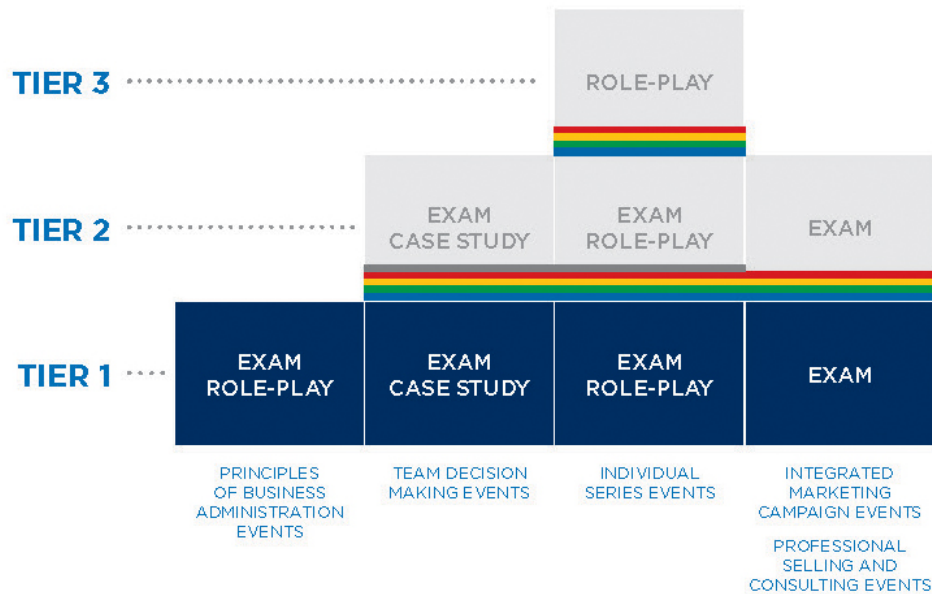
TIER 3

ROLE-PLAY

TIER 2

EXAM
CASE STUDY

EXAM
ROLE-PLAY

EXAM

TIER 1

EXAM
ROLE-PLAY

EXAM
CASE STUDY

EXAM
ROLE-PLAY

EXAM

PRINCIPLES OF BUSINESS ADMINISTRATION EVENTS

TEAM DECISION MAKING EVENTS

INDIVIDUAL SERIES EVENTS

INTEGRATED MARKETING CAMPAIGN EVENTS

PROFESSIONAL SELLING AND CONSULTING EVENTS